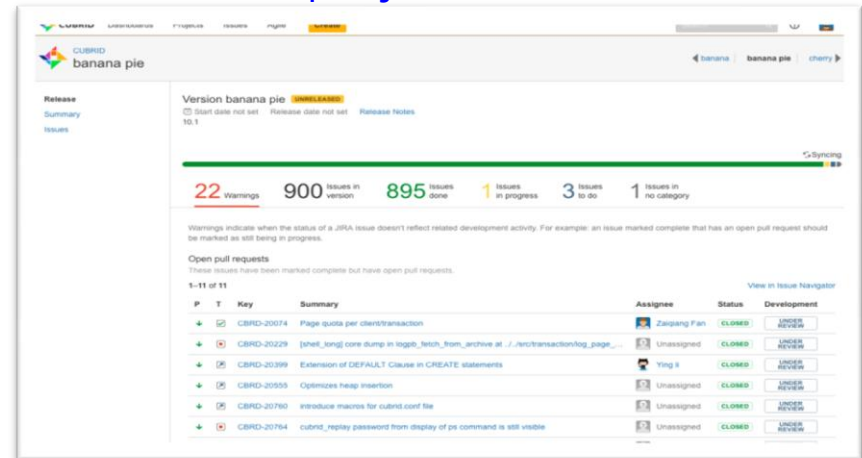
CUBRID Dashboards Projects Issues Agile Create

CUBRID
banana pie

◀ banana banana pie cherry ▶

Release
Summary
Issues

Version banana pie UNRELEASED
Start date not set Release date not set Release Notes
10.1

Syncing

22 Warnings
900 Issues in version
895 Issues done
1 Issues in progress
3 Issues to do
1 Issues in no category

Warnings indicate when the status of a JIRA issue doesn't reflect related development activity. For example: an issue marked complete that has an open pull request should be marked as still being in progress.

Open pull requests
These issues have been marked complete but have open pull requests.

1–11 of 11 View in Issue Navigator

| P | T | Key | Summary | Assignee | Status | Development |
|---|---|---|---|---|---|---|
| | | CBRD-20074 | Page quota per client/transaction | Zaiqiang Fan | CLOSED | UNDER REVIEW |
| | | CBRD-20229 | [shell_long] core dump in logpb_fetch_from_archive at ../../src/transaction/log_page_... | Unassigned | CLOSED | UNDER REVIEW |
| | | CBRD-20399 | Extension of DEFAULT Clause in CREATE statements | Ying li | CLOSED | UNDER REVIEW |
| | | CBRD-20555 | Optimizes heap insertion | Unassigned | CLOSED | UNDER REVIEW |
| | | CBRD-20760 | introduce macros for cubrid.conf file | Unassigned | CLOSED | UNDER REVIEW |
| | | CBRD-20764 | cubrid_replay password from display of ps command is still visible | Unassigned | CLOSED | UNDER REVIEW |